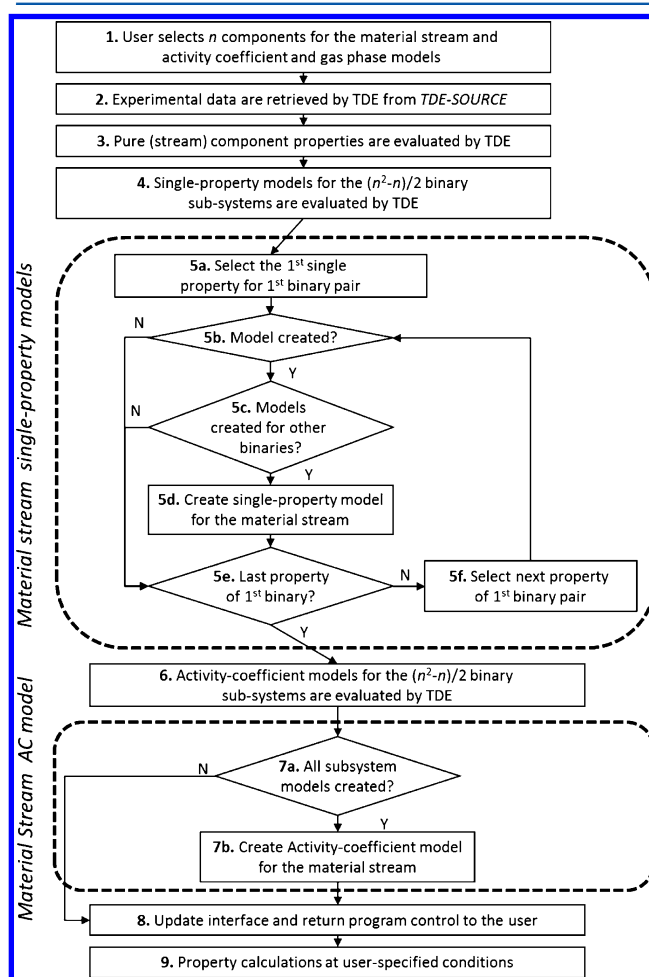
**1.** User selects *n* components for the material stream and activity coefficient and gas phase models

**2.** Experimental data are retrieved by TDE from *TDE-SOURCE*

**3.** Pure (stream) component properties are evaluated by TDE

**4.** Single-property models for the ($n^2$-$n$)/2 binary sub-systems are evaluated by TDE

*Material stream single-property models*

**5a.** Select the 1$^{st}$ single property for 1$^{st}$ binary pair

**5b.** Model created?

N

Y

**5c.** Models created for other binaries?

N

Y

**5d.** Create single-property model for the material stream

**5e.** Last property of 1$^{st}$ binary?

N

**5f.** Select next property of 1$^{st}$ binary pair

Y

**6.** Activity-coefficient models for the ($n^2$-$n$)/2 binary sub-systems are evaluated by TDE

*Material Stream AC model*

**7a.** All subsystem models created?

N

Y

**7b.** Create Activity-coefficient model for the material stream

**8.** Update interface and return program control to the user

**9.** Property calculations at user-specified conditions